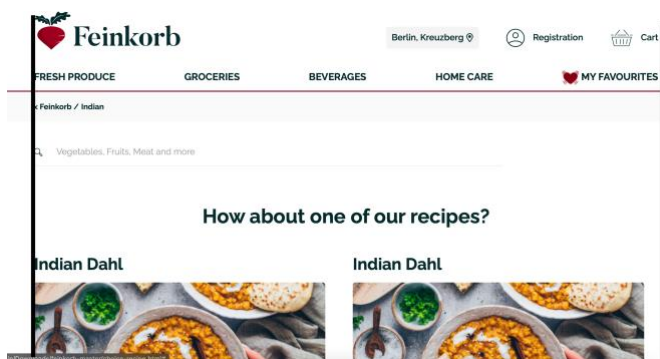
Feinkorb

Berlin, Kreuzberg

Registration

Cart

FRESH PRODUCE

GROCERIES

BEVERAGES

HOME CARE

MY FAVOURITES

< Feinkorb / Indian

Vegetables, Fruits, Meat and more

How about one of our recipes?

Indian Dahl

Indian Dahl